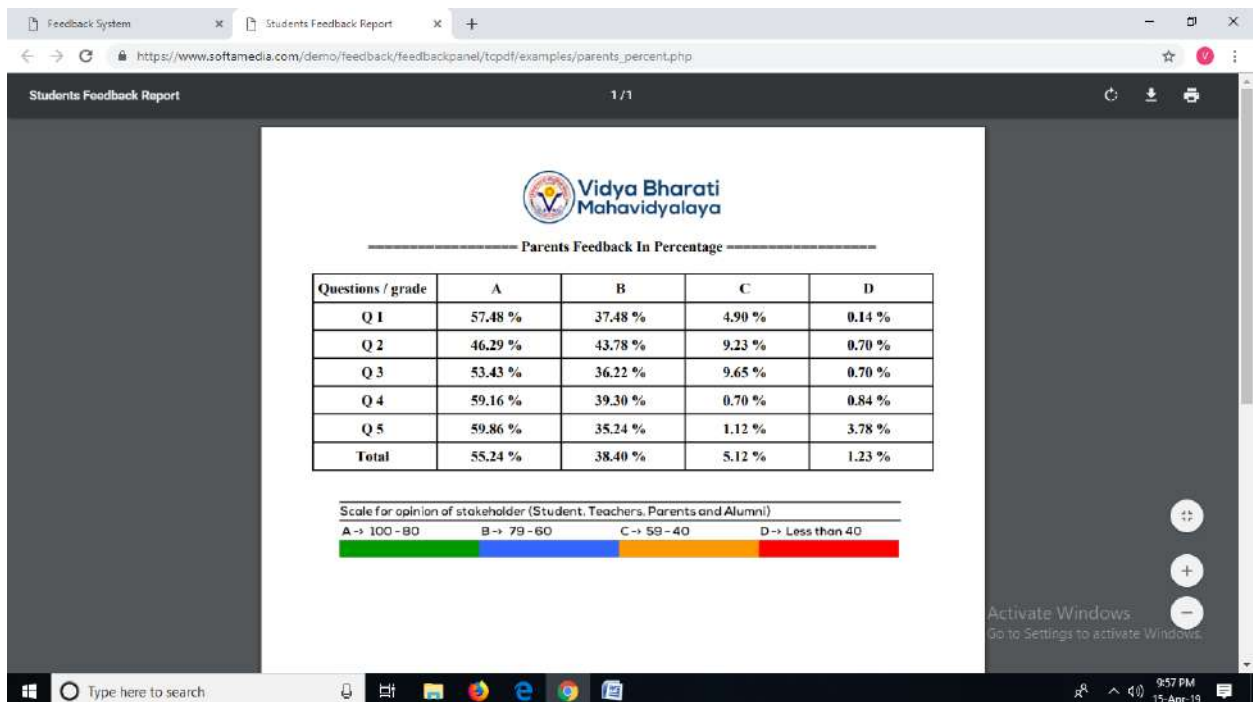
Feedback System ×
Students Feedback Report ×
+

https://www.softamedia.com/demo/feedback/feedbackpanel/tcpdf/examples/parents_percent.php

Students Feedback Report
1/1

Vidya Bharati
Mahavidyalaya

================ Parents Feedback In Percentage ================

| Questions / grade | A | B | C | D |
|---|---|---|---|---|
| Q 1 | 57.48 % | 37.48 % | 4.90 % | 0.14 % |
| Q 2 | 46.29 % | 43.78 % | 9.23 % | 0.70 % |
| Q 3 | 53.43 % | 36.22 % | 9.65 % | 0.70 % |
| Q 4 | 59.16 % | 39.30 % | 0.70 % | 0.84 % |
| Q 5 | 59.86 % | 35.24 % | 1.12 % | 3.78 % |
| Total | 55.24 % | 38.40 % | 5.12 % | 1.23 % |

Scale for opinion of stakeholder (Student, Teachers, Parents and Alumni)
A -> 100 - 80   B -> 79 - 60   C -> 59 - 40   D -> Less than 40

Activate Windows
Go to Settings to activate Windows.

Type here to search
9:57 PM
15-Apr-19